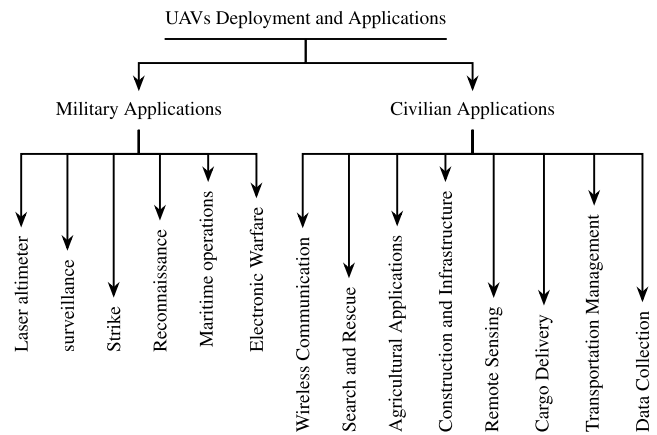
UAVs Deployment and Applications

Military Applications

Civilian Applications

Laser altimeter

surveillance

Strike

Reconnaissance

Maritime operations

Electronic Warfare

Wireless Communication

Search and Rescue

Agricultural Applications

Construction and Infrastructure

Remote Sensing

Cargo Delivery

Transportation Management

Data Collection